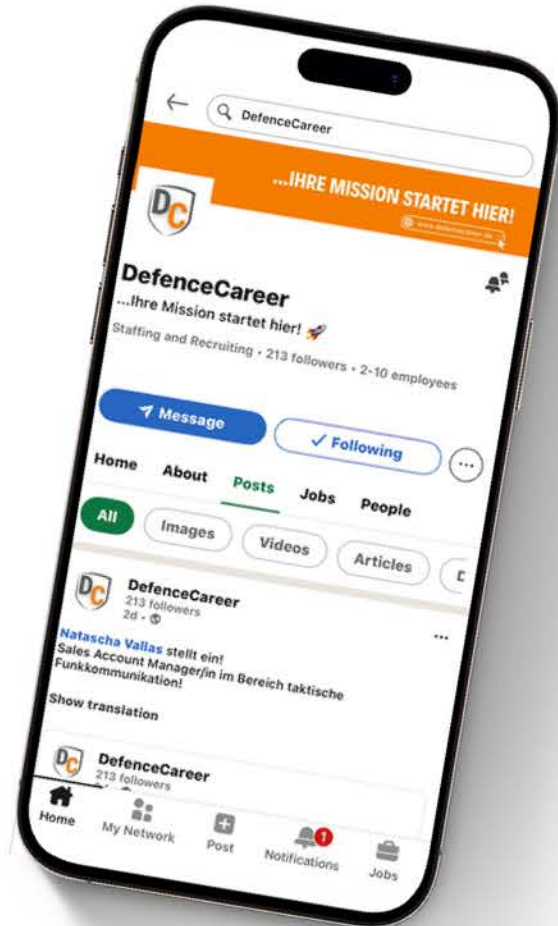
DefenceCareer

...IHRE MISSION STARTET HIER!

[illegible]

DC

DefenceCareer

...Ihre Mission startet hier! 🚀

Staffing and Recruiting • 213 followers • 2-10 employees

Message

✓ Following

Home About Posts Jobs People

All Images Videos Articles D

DefenceCareer
213 followers
2d •

Natascha Vallas stellt ein!
Sales Account Manager/in im Bereich taktische Funkkommunikation!

Show translation

DefenceCareer
213 followers

Home My Network Post 1 Notifications Jobs